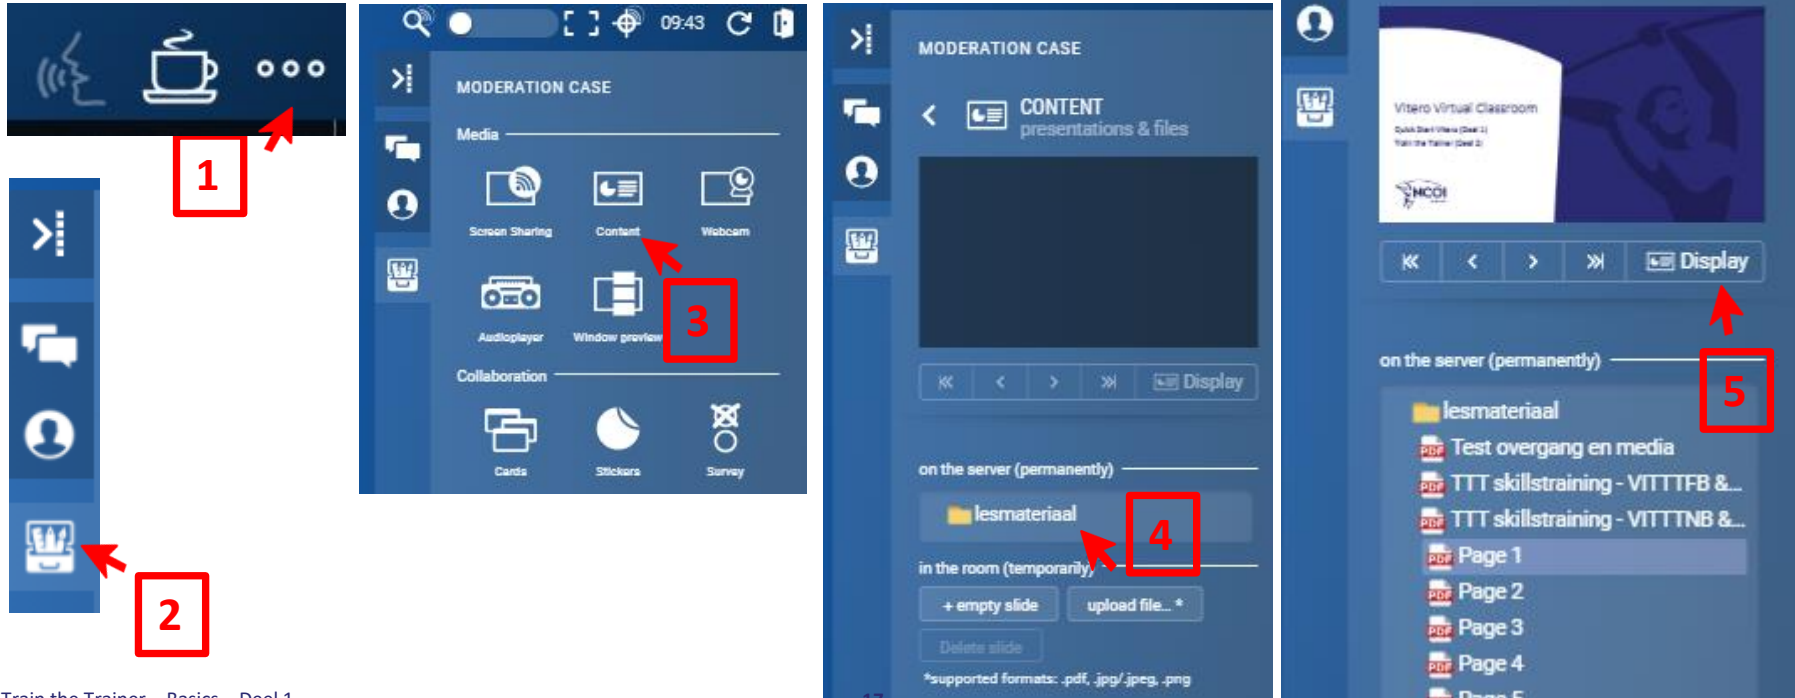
1

2

09:43

MODERATION CASE

Media

Screen Sharing

Content

Webcam

Audioplayer

Window preview

3

Collaboration

Cards

Stickers

Survey

MODERATION CASE

CONTENT
presentations & files

Display

on the server (permanently)

lesmateriaal

4

in the room (temporarily)

+ empty slide

upload file... *

Delete slide

*supported formats: .pdf, .jpg/.jpeg, .png

Vitero Virtual Classroom

NCOI

Display

on the server (permanently)

5

lesmateriaal

Test overgang en media

TTT skillstraining - VITTTFB &...

TTT skillstraining - VITTTNB &...

Page 1

Page 2

Page 3

Page 4

Train the Trainer – Basics – Deel 1